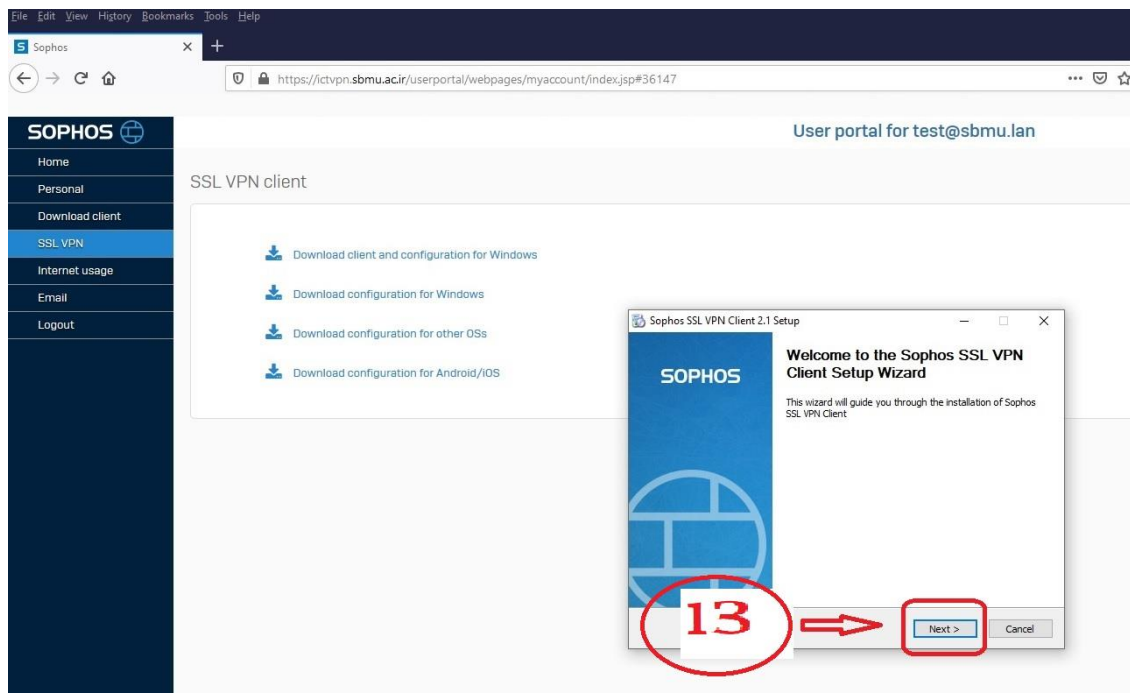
File Edit View History Bookmarks Tools Help

Sophos

https://ictvpn.sbmu.ac.ir/userportal/webpages/myaccount/index.jsp#36147

SOPHOS

User portal for test@sbmu.lan

Home
Personal
Download client
SSL VPN
Internet usage
Email
Logout

SSL VPN client

Download client and configuration for Windows

Download configuration for Windows

Download configuration for other OSs

Download configuration for Android/iOS

Sophos SSL VPN Client 2.1 Setup

SOPHOS

Welcome to the Sophos SSL VPN Client Setup Wizard

This wizard will guide you through the installation of Sophos SSL VPN Client

13

Next >

Cancel